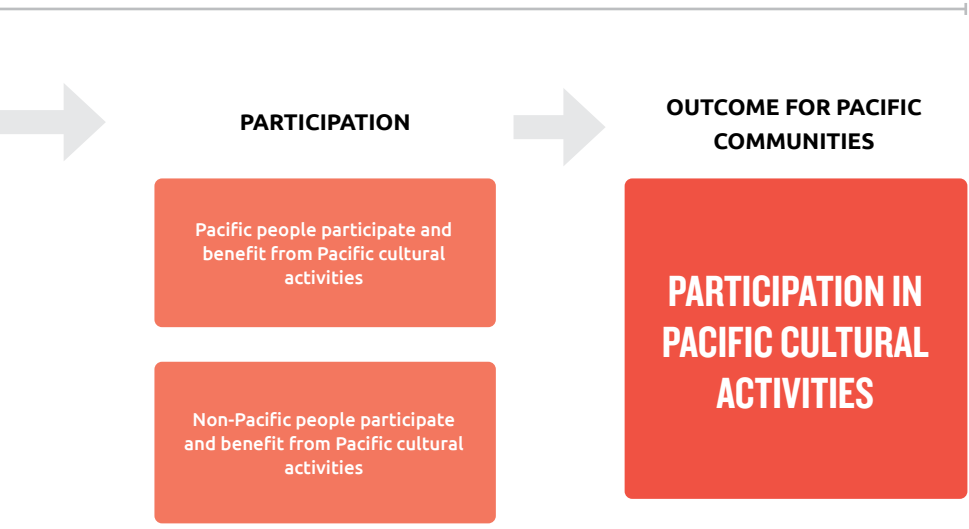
PARTICIPATION

Pacific people participate and benefit from Pacific cultural activities

Non-Pacific people participate and benefit from Pacific cultural activities

OUTCOME FOR PACIFIC COMMUNITIES

PARTICIPATION IN PACIFIC CULTURAL ACTIVITIES